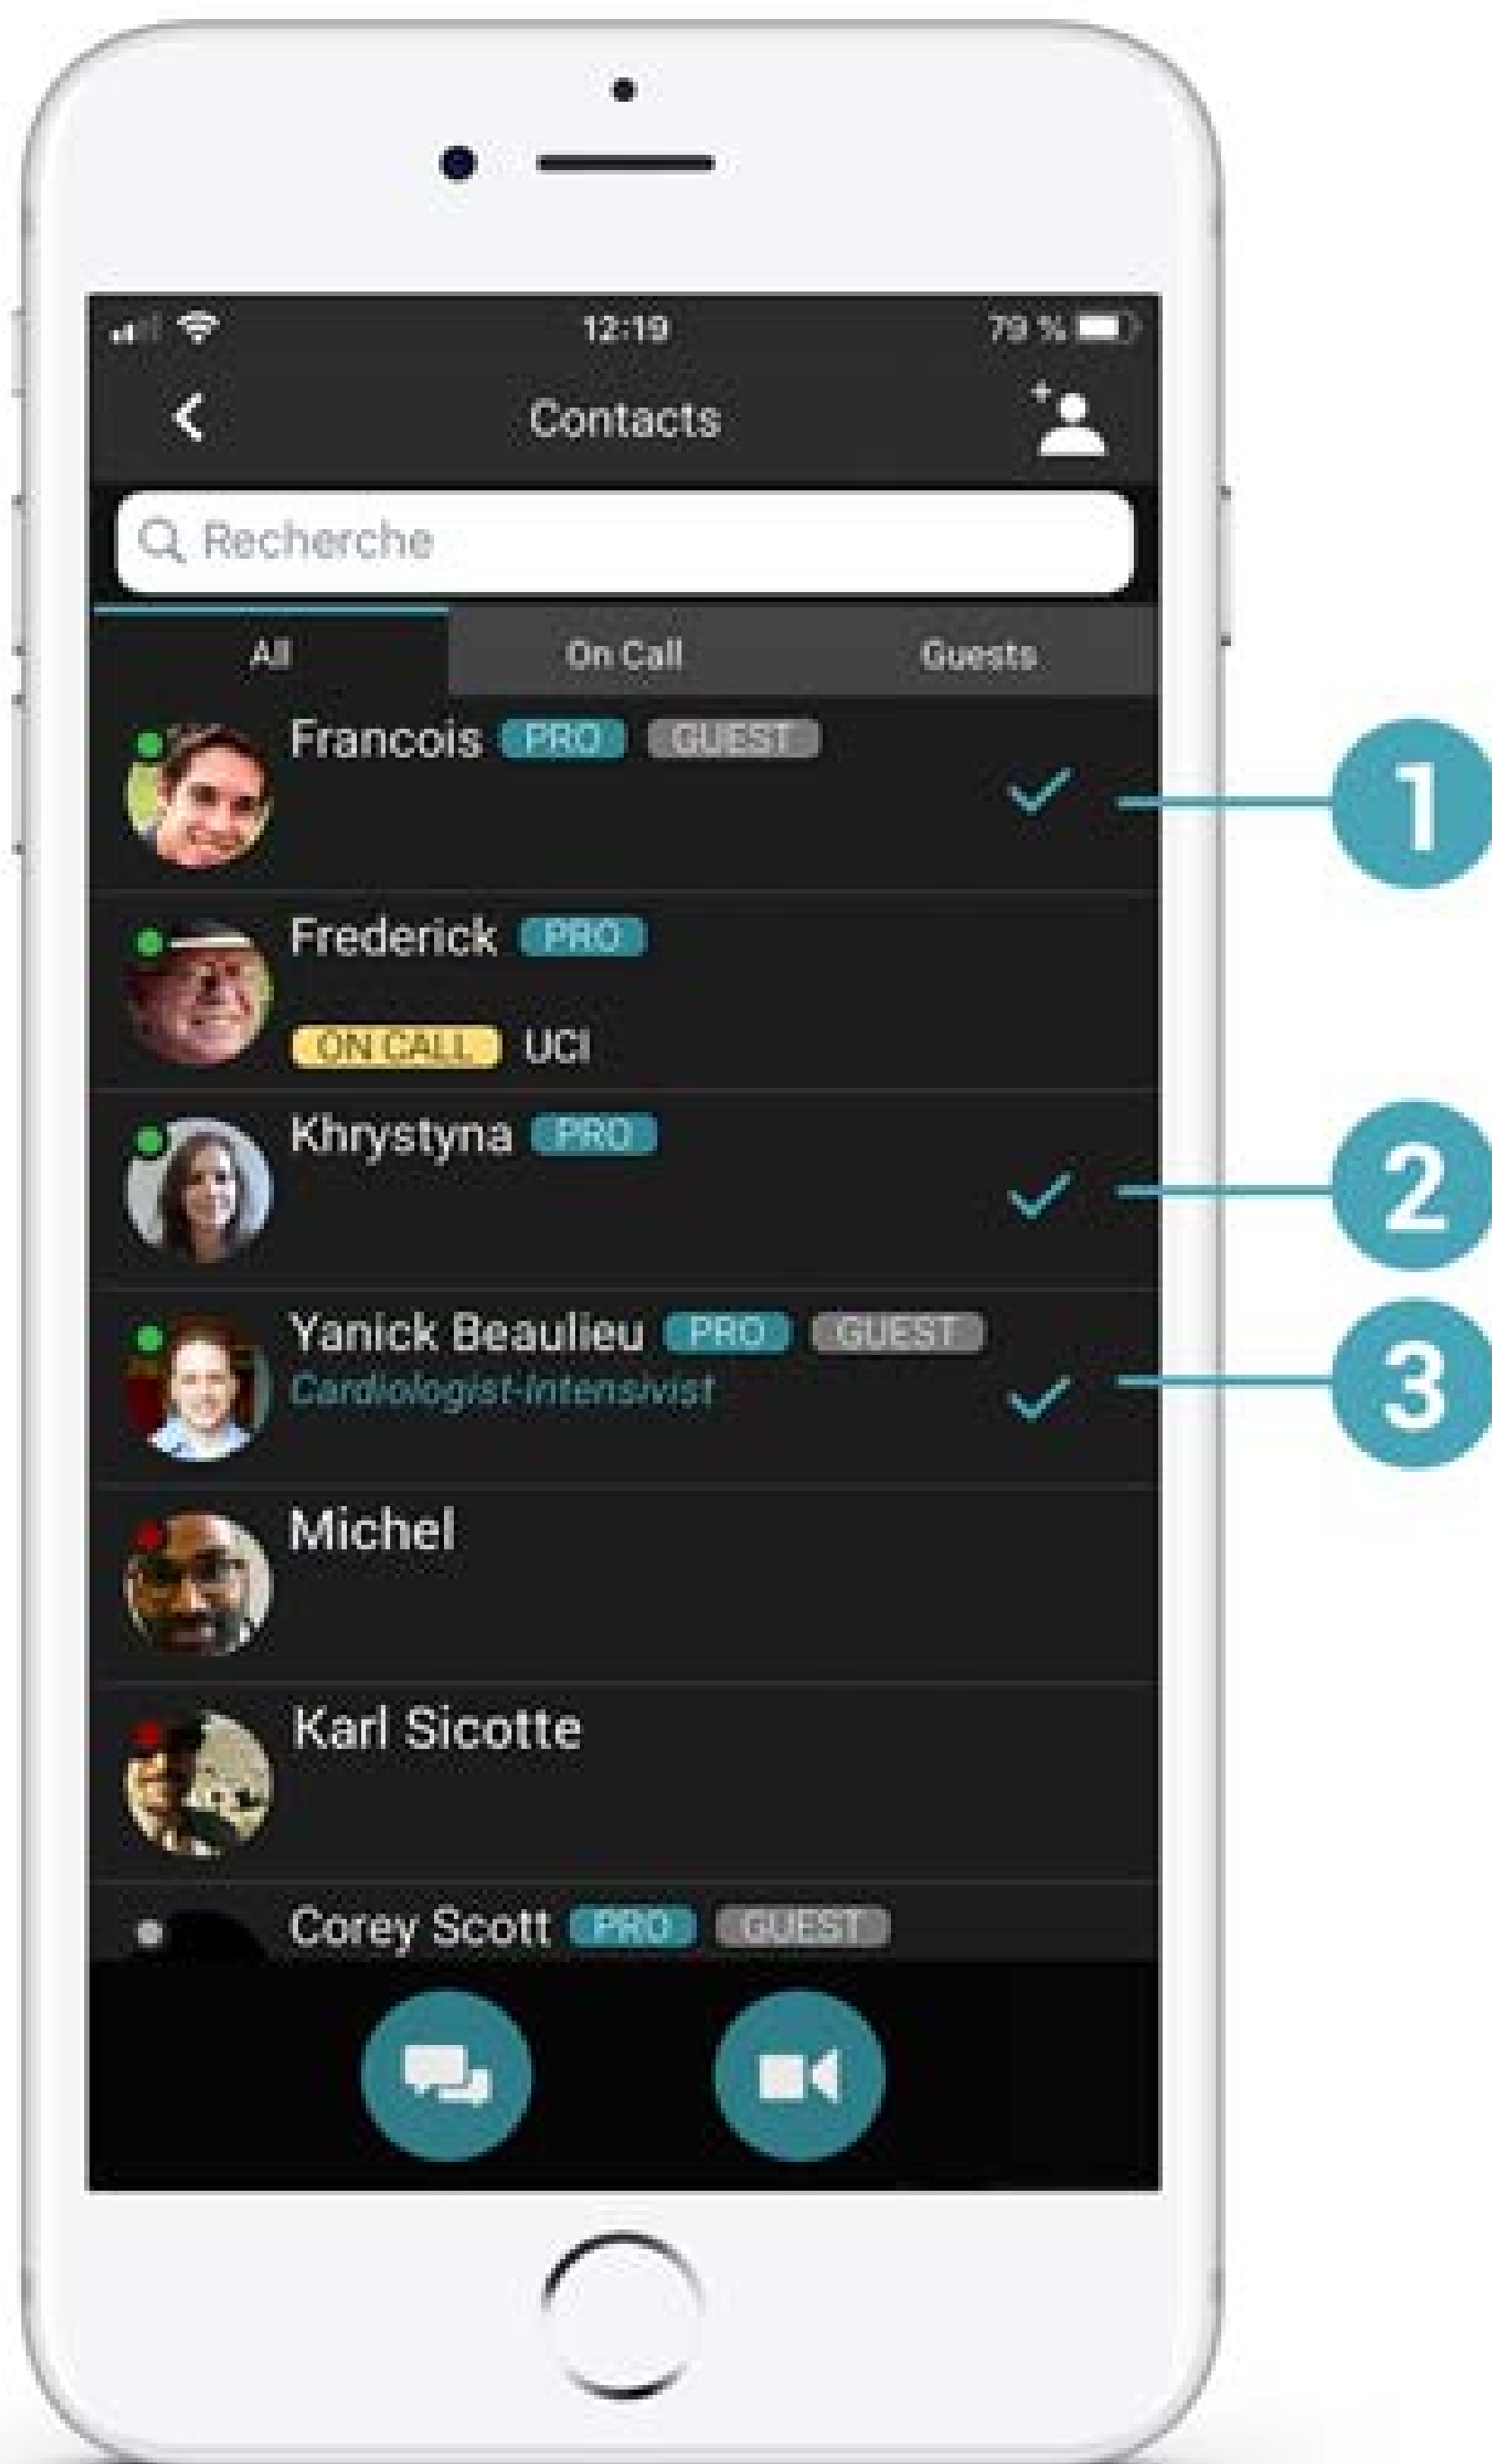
12:19

79 %

Contacts

Recherche

All

On Call

Guests

Francois PRO GUEST

Frederick PRO

ON CALL UCI

Khrystyna PRO

Yanick Beaulieu PRO GUEST

Cardiologist-Intensivist

Michel

Karl Sicotte

Corey Scott PRO GUEST

1

2

3